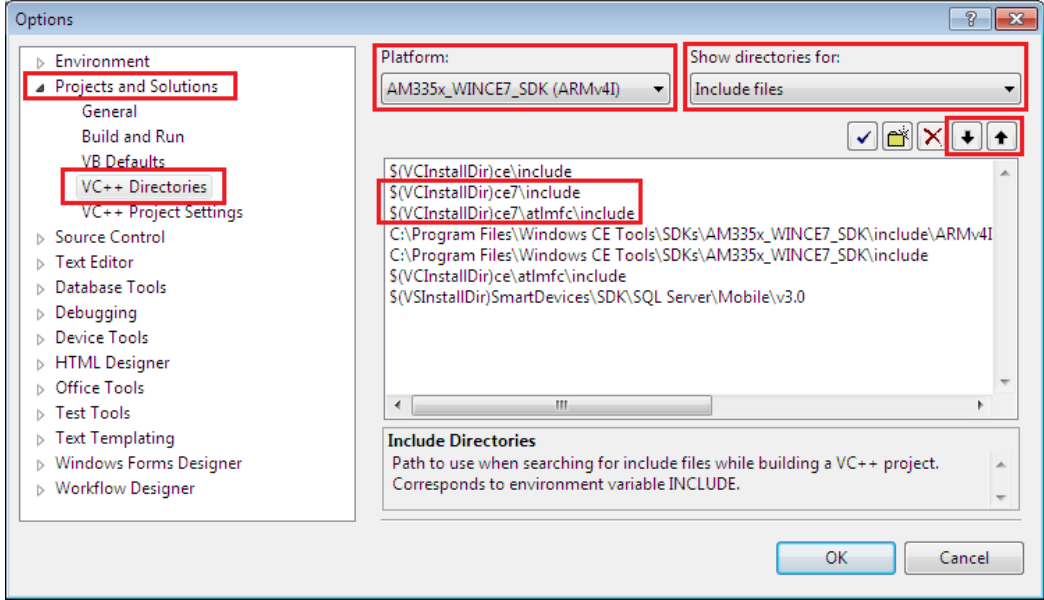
Options

?

Environment
Projects and Solutions
General
Build and Run
VB Defaults
VC++ Directories
VC++ Project Settings
Source Control
Text Editor
Database Tools
Debugging
Device Tools
HTML Designer
Office Tools
Test Tools
Text Templating
Windows Forms Designer
Workflow Designer

Platform:
AM335x_WINCE7_SDK (ARMv4I)

Show directories for:
Include files

$(VCInstallDir)ce\include
$(VCInstallDir)ce7\include
$(VCInstallDir)ce7\atlmfc\include
C:\Program Files\Windows CE Tools\SDKs\AM335x_WINCE7_SDK\include\ARMv4I
C:\Program Files\Windows CE Tools\SDKs\AM335x_WINCE7_SDK\include
$(VCInstallDir)ce\atlmfc\include
$(VSInstallDir)SmartDevices\SDK\SQL Server\Mobile\v3.0

Include Directories
Path to use when searching for include files while building a VC++ project. Corresponds to environment variable INCLUDE.

OK
Cancel